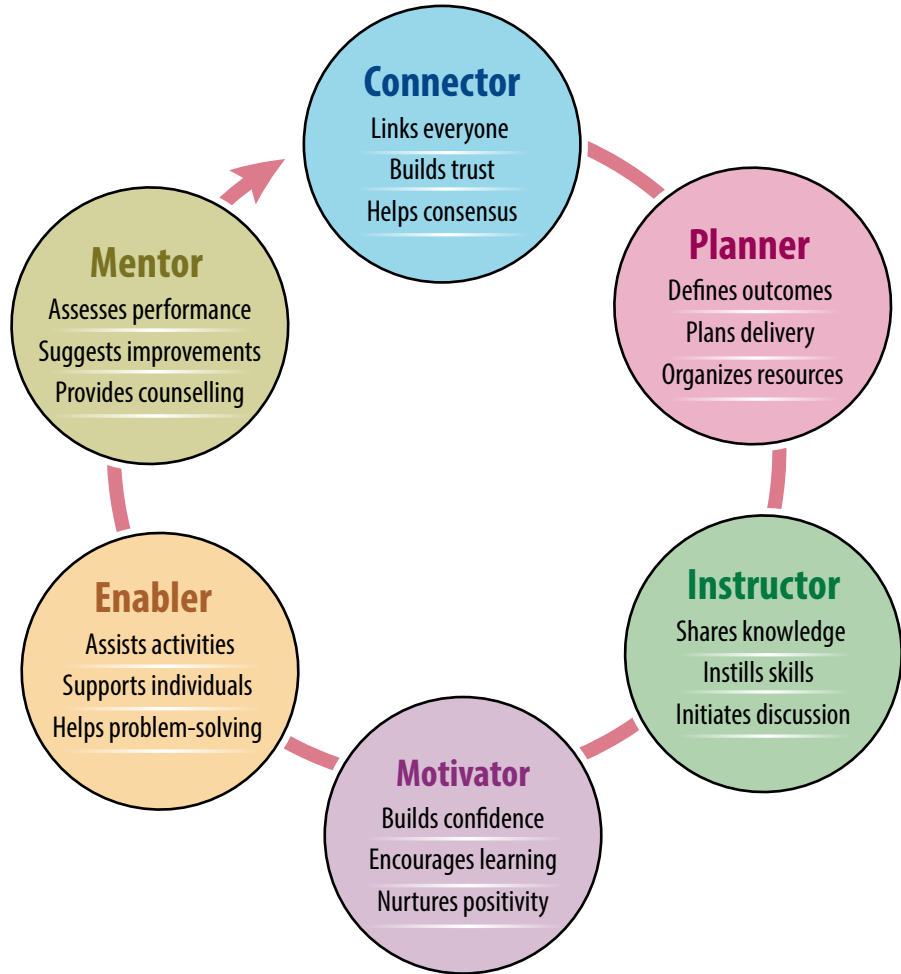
Connector
Links everyone
Builds trust
Helps consensus

Planner
Defines outcomes
Plans delivery
Organizes resources

Instructor
Shares knowledge
Instills skills
Initiates discussion

Motivator
Builds confidence
Encourages learning
Nurtures positivity

Enabler
Assists activities
Supports individuals
Helps problem-solving

Mentor
Assesses performance
Suggests improvements
Provides counselling